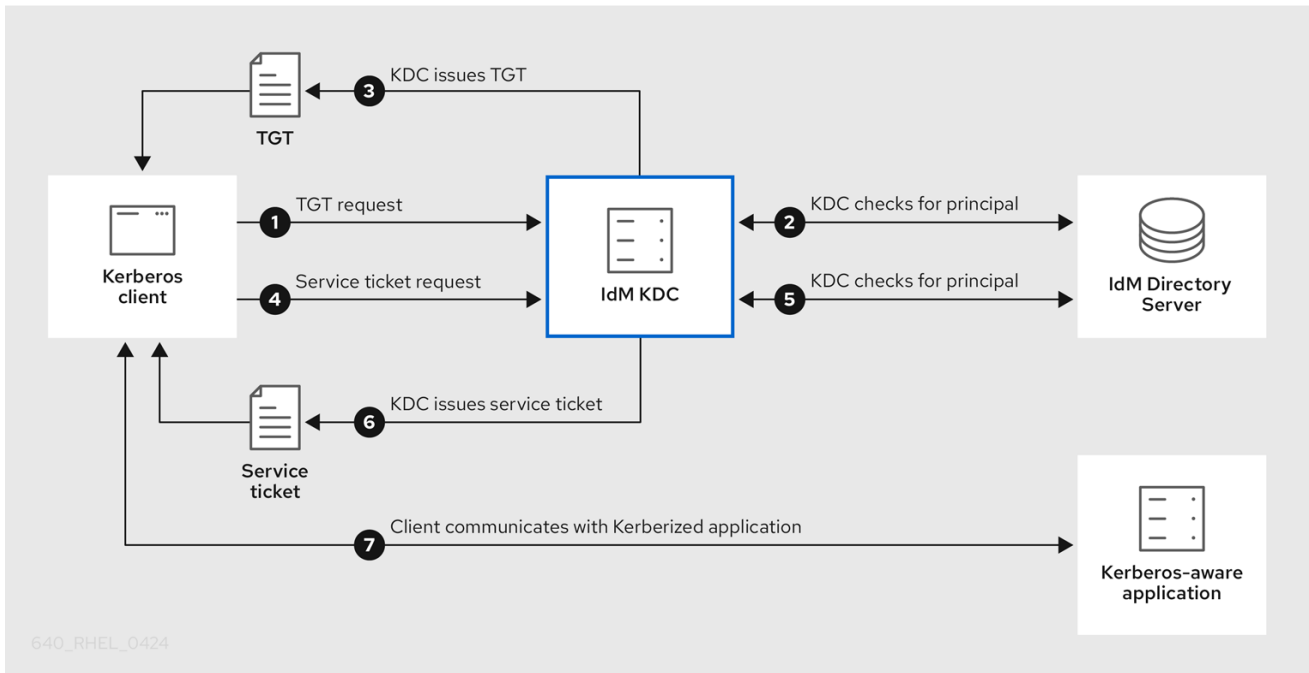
3 KDC issues TGT

TGT

Kerberos client

1 TGT request

4 Service ticket request

IdM KDC

2 KDC checks for principal

5 KDC checks for principal

IdM Directory Server

6 KDC issues service ticket

Service ticket

7 Client communicates with Kerberized application

Kerberos-aware application

640_RHEL_0424